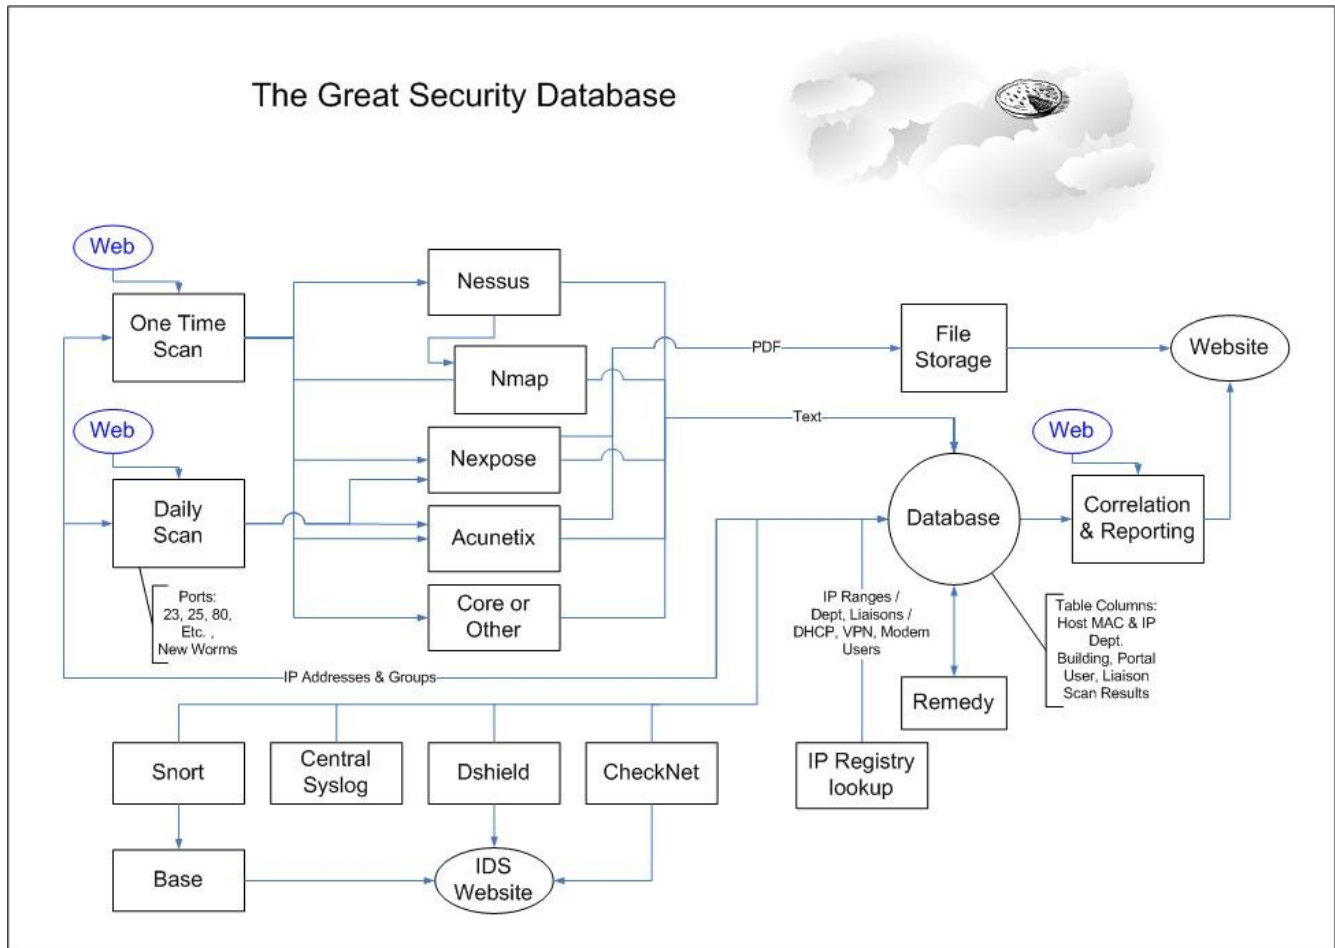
The Great Security Database

Web

One Time Scan

Web

Daily Scan

Ports: 23, 25, 80, Etc. , New Worms

Nessus

Nmap

Nexpose

Acunetix

Core or Other

PDF

File Storage

Website

Text

Web

Database

Correlation & Reporting

IP Ranges / Dept, Liaisons / DHCP, VPN, Modem Users

Table Columns: Host MAC & IP Dept. Building, Portal User, Liaison Scan Results

IP Addresses & Groups

Remedy

Snort

Central Syslog

Dshield

CheckNet

IP Registry lookup

Base

IDS Website